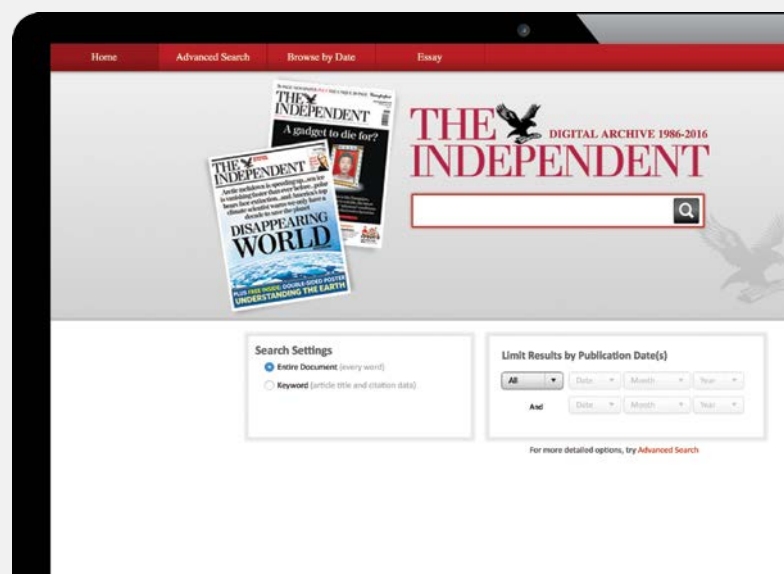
Home Advanced Search Browse by Date Essay

THE INDEPENDENT
A gadget to die for?

THE INDEPENDENT
DISAPPEARING WORLD
PLUS FREE INSIDE: DOUBLE-SIDED POSTER UNDERSTANDING THE EARTH

THE INDEPENDENT DIGITAL ARCHIVE 1986-2016

Search Settings
Entire Document (every word)
Keyword (article title and citation data)

Limit Results by Publication Date(s)
All Date Month Year
And Date Month Year

For more detailed options, try Advanced Search